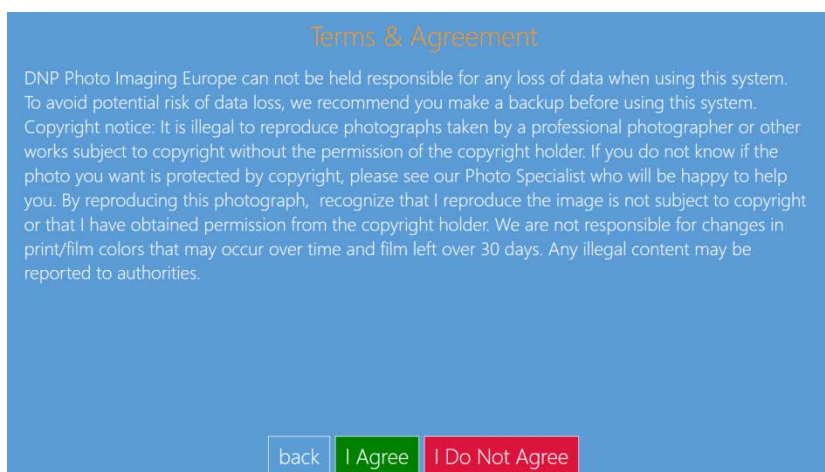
Terms & Agreement

DNP Photo Imaging Europe can not be held responsible for any loss of data when using this system. To avoid potential risk of data loss, we recommend you make a backup before using this system. Copyright notice: It is illegal to reproduce photographs taken by a professional photographer or other works subject to copyright without the permission of the copyright holder. If you do not know if the photo you want is protected by copyright, please see our Photo Specialist who will be happy to help you. By reproducing this photograph, recognize that I reproduce the image is not subject to copyright or that I have obtained permission from the copyright holder. We are not responsible for changes in print/film colors that may occur over time and film left over 30 days. Any illegal content may be reported to authorities.

back I Agree I Do Not Agree